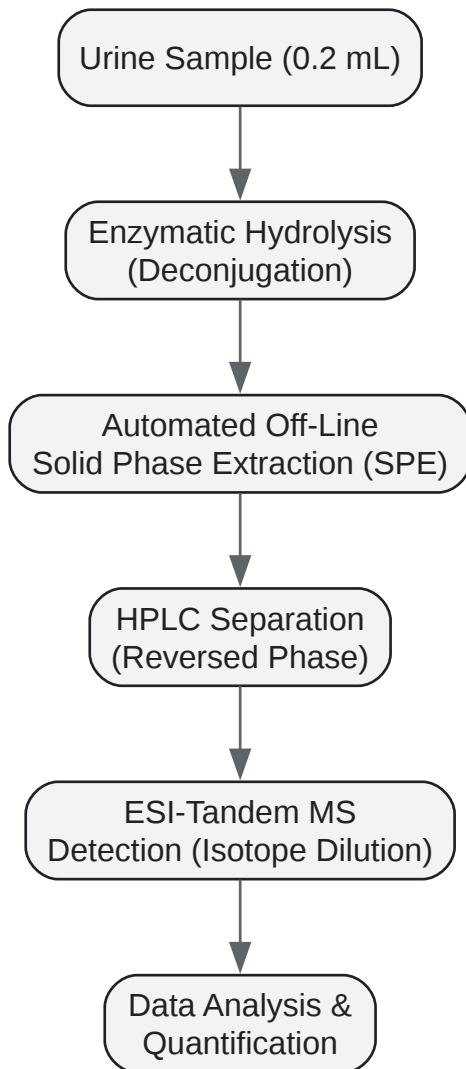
Urine Sample (0.2 mL)

Enzymatic Hydrolysis
(Deconjugation)

Automated Off-Line
Solid Phase Extraction (SPE)

HPLC Separation
(Reversed Phase)

ESI-Tandem MS
Detection (Isotope Dilution)

Data Analysis &
Quantification